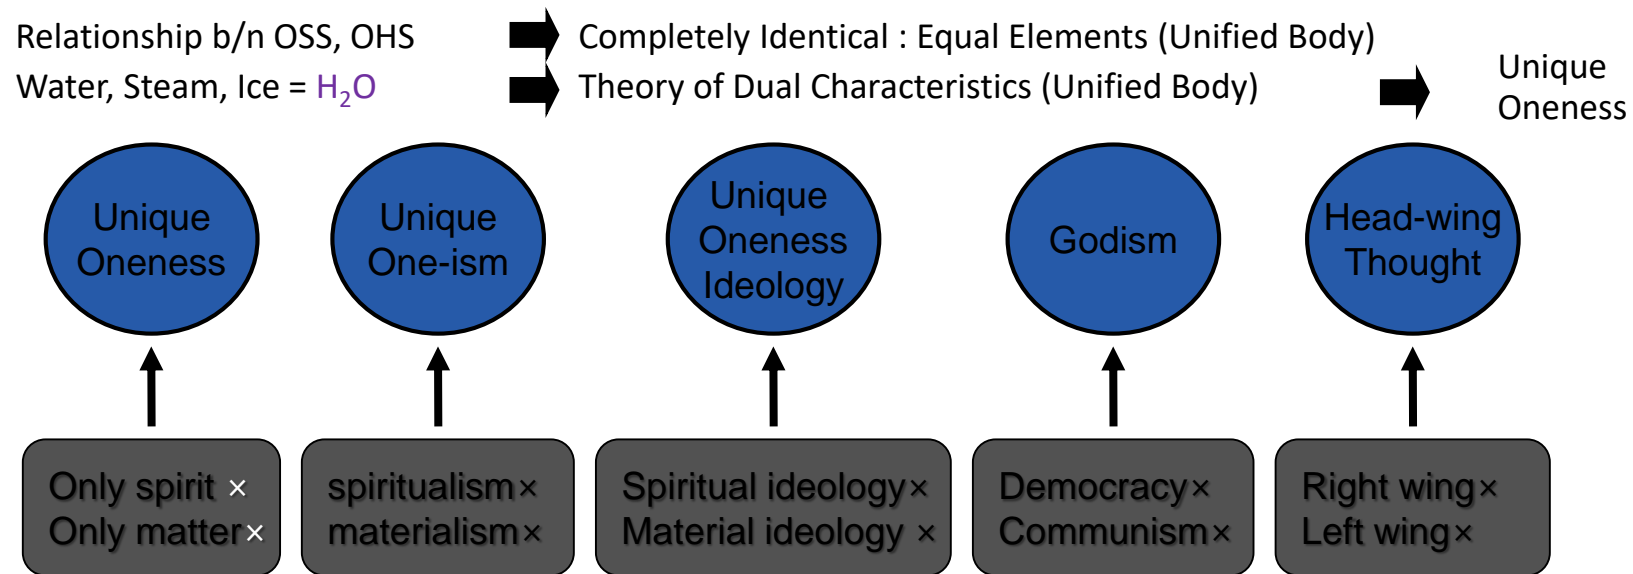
Relationship b/n OSS, OHS
Water, Steam, Ice = $H_2O$

Completely Identical : Equal Elements (Unified Body)
Theory of Dual Characteristics (Unified Body)

Unique Oneness

Unique Oneness

Unique One-ism

Unique Oneness Ideology

Godism

Head-wing Thought

Only spirit ×
Only matter ×

spiritualism ×
materialism ×

Spiritual ideology ×
Material ideology ×

Democracy ×
Communism ×

Right wing ×
Left wing ×